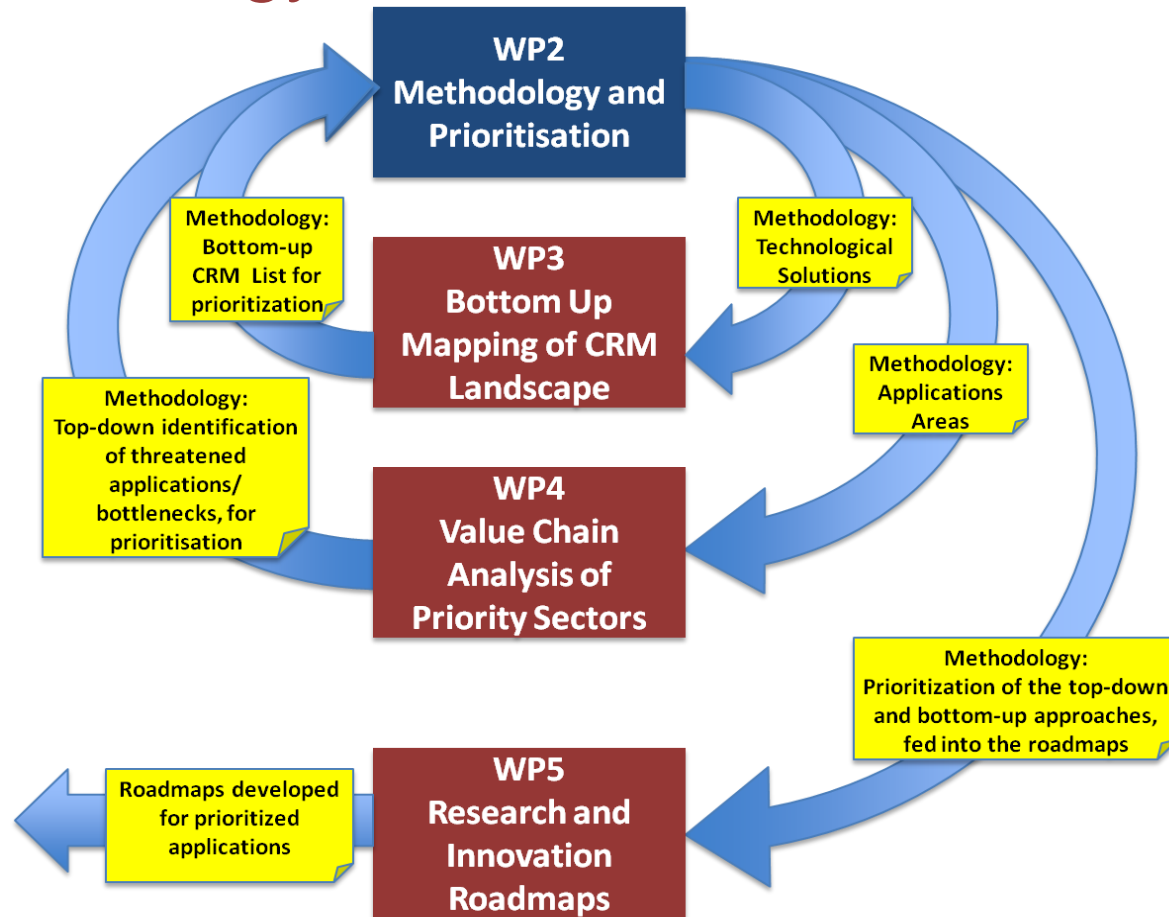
WP2
Methodology and Prioritisation

Methodology: Bottom-up CRM List for prioritization

Methodology: Technological Solutions

WP3
Bottom Up Mapping of CRM Landscape

Methodology: Applications Areas

Methodology: Top-down identification of threatened applications/ bottlenecks, for prioritisation

WP4
Value Chain Analysis of Priority Sectors

Methodology: Prioritization of the top-down and bottom-up approaches, fed into the roadmaps

Roadmaps developed for prioritized applications

WP5
Research and Innovation Roadmaps